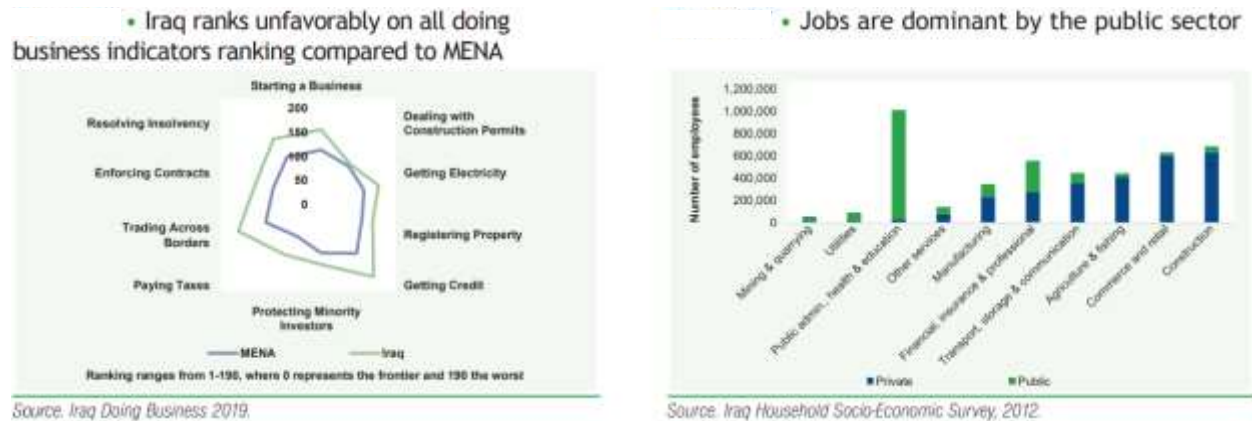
• Iraq ranks unfavorably on all doing business indicators ranking compared to MENA

Starting a Business
200
150
100
50
0
Dealing with Construction Permits
Getting Electricity
Registering Property
Getting Credit
Protecting Minority Investors
Paying Taxes
Trading Across Borders
Enforcing Contracts
Resolving Insolvency

MENA
Iraq

Ranking ranges from 1-190, where 0 represents the frontier and 190 the worst

Source. Iraq Doing Business 2019.

• Jobs are dominant by the public sector

Number of employees
1,200,000
1,000,000
800,000
600,000
400,000
200,000
0

Mining & quarrying
Utilities
Public admin., health & education
Other services
Manufacturing
Financial, insurance & professional
Transport, storage & communication
Agriculture & fishing
Commerce and retail
Construction

Private
Public

Source. Iraq Household Socio-Economic Survey, 2012.